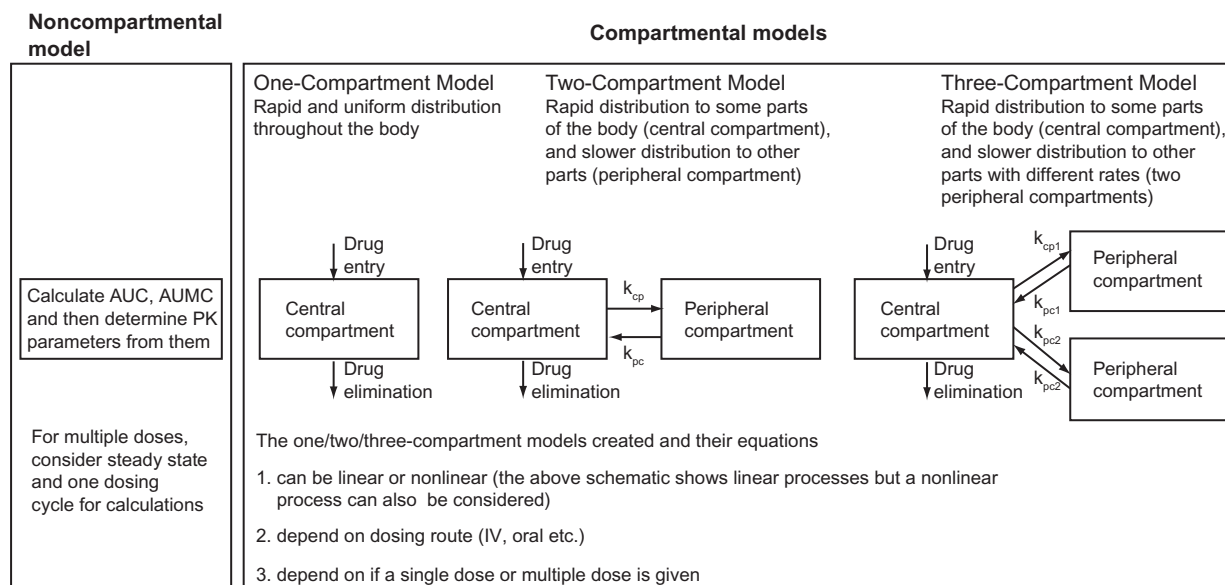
Noncompartmental model

Compartmental models

Calculate AUC, AUMC and then determine PK parameters from them

For multiple doses, consider steady state and one dosing cycle for calculations

One-Compartment Model
Rapid and uniform distribution throughout the body

Drug entry

Central compartment

Drug elimination

Two-Compartment Model
Rapid distribution to some parts of the body (central compartment), and slower distribution to other parts (peripheral compartment)

Drug entry

Central compartment

$k_{cp}$

$k_{pc}$

Peripheral compartment

Drug elimination

Three-Compartment Model
Rapid distribution to some parts of the body (central compartment), and slower distribution to other parts with different rates (two peripheral compartments)

Drug entry

Central compartment

$k_{cp1}$

$k_{pc1}$

Peripheral compartment

$k_{pc2}$

$k_{pc2}$

Peripheral compartment

Drug elimination

The one/two/three-compartment models created and their equations

1. can be linear or nonlinear (the above schematic shows linear processes but a nonlinear process can also be considered)

2. depend on dosing route (IV, oral etc.)

3. depend on if a single dose or multiple dose is given